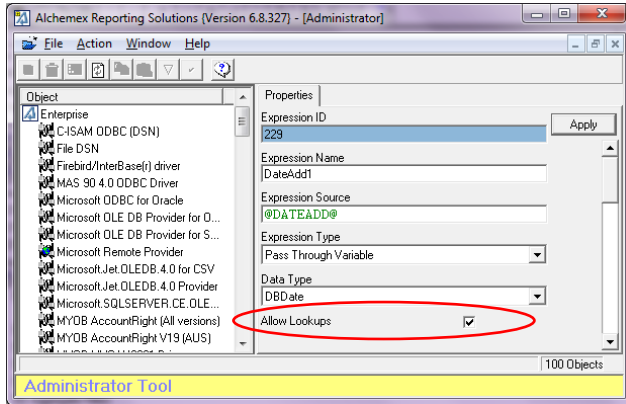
Alchemex Reporting Solutions {Version 6.8.327} - [Administrator]

File Action Window Help

Object
Enterprise
C-ISAM ODBC (DSN)
File DSN
Firebird/InterBase(r) driver
MAS 90 4.0 ODBC Driver
Microsoft ODBC for Oracle
Microsoft OLE DB Provider for O...
Microsoft OLE DB Provider for S...
Microsoft Remote Provider
Microsoft.Jet.OLEDB.4.0 for CSV
Microsoft.Jet.OLEDB.4.0 Provider
Microsoft.SQLSERVER.CE.OLE...
MYOB AccountRight (All versions)
MYOB AccountRight V19 (AUS)

Properties

Expression ID
229
Apply

Expression Name
DateAdd1

Expression Source
@DATEADD@

Expression Type
Pass Through Variable

Data Type
DBDate

Allow Lookups

100 Objects

Administrator Tool